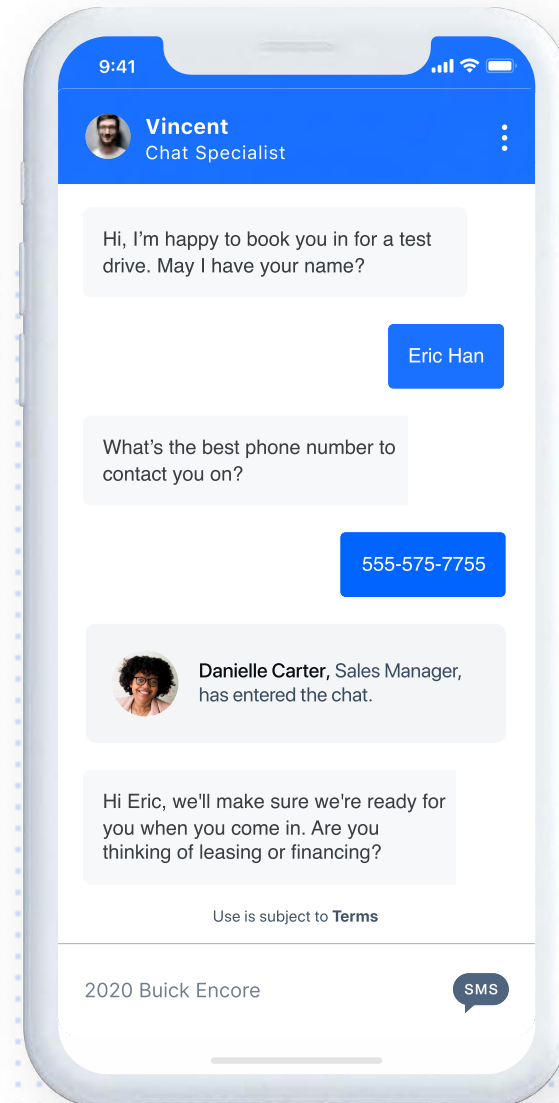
9:41

Vincent
Chat Specialist

Hi, I’m happy to book you in for a test drive. May I have your name?

Eric Han

What’s the best phone number to contact you on?

555-575-7755

Danielle Carter, Sales Manager, has entered the chat.

Hi Eric, we'll make sure we're ready for you when you come in. Are you thinking of leasing or financing?

Use is subject to Terms

2020 Buick Encore

SMS